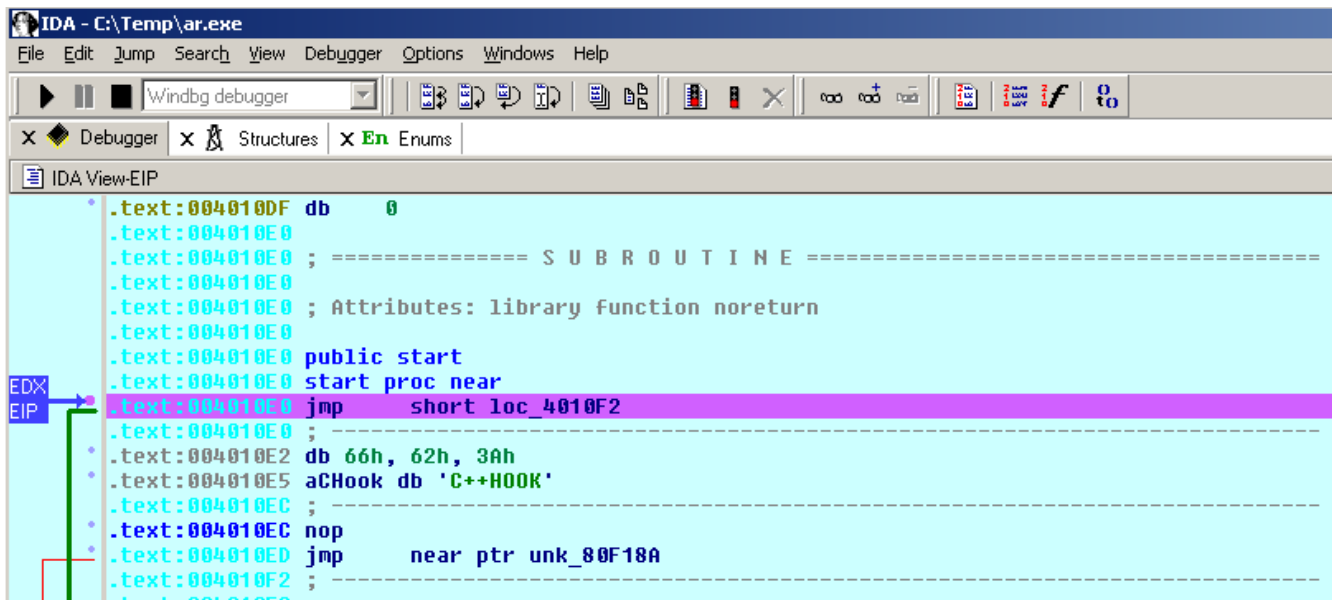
IDA - C:\Temp\ar.exe
File Edit Jump Search View Debugger Options Windows Help
Windbg debugger
Debugger Structures En Enums
IDA View-EIP

.text:004010DF db 0
.text:004010E0
.text:004010E0 ; =============== S U B R O U T I N E =======================================
.text:004010E0
.text:004010E0 ; Attributes: library function noreturn
.text:004010E0
.text:004010E0 public start
.text:004010E0 start proc near
EDX
EIP
.text:004010E0 jmp short loc_4010F2
.text:004010E0 ; ---------------------------------------------------------------------------
.text:004010E2 db 66h, 62h, 3Ah
.text:004010E5 aCHook db 'C++HOOK'
.text:004010EC ; ---------------------------------------------------------------------------
.text:004010EC nop
.text:004010ED jmp near ptr unk_80F18A
.text:004010F2 ; ---------------------------------------------------------------------------